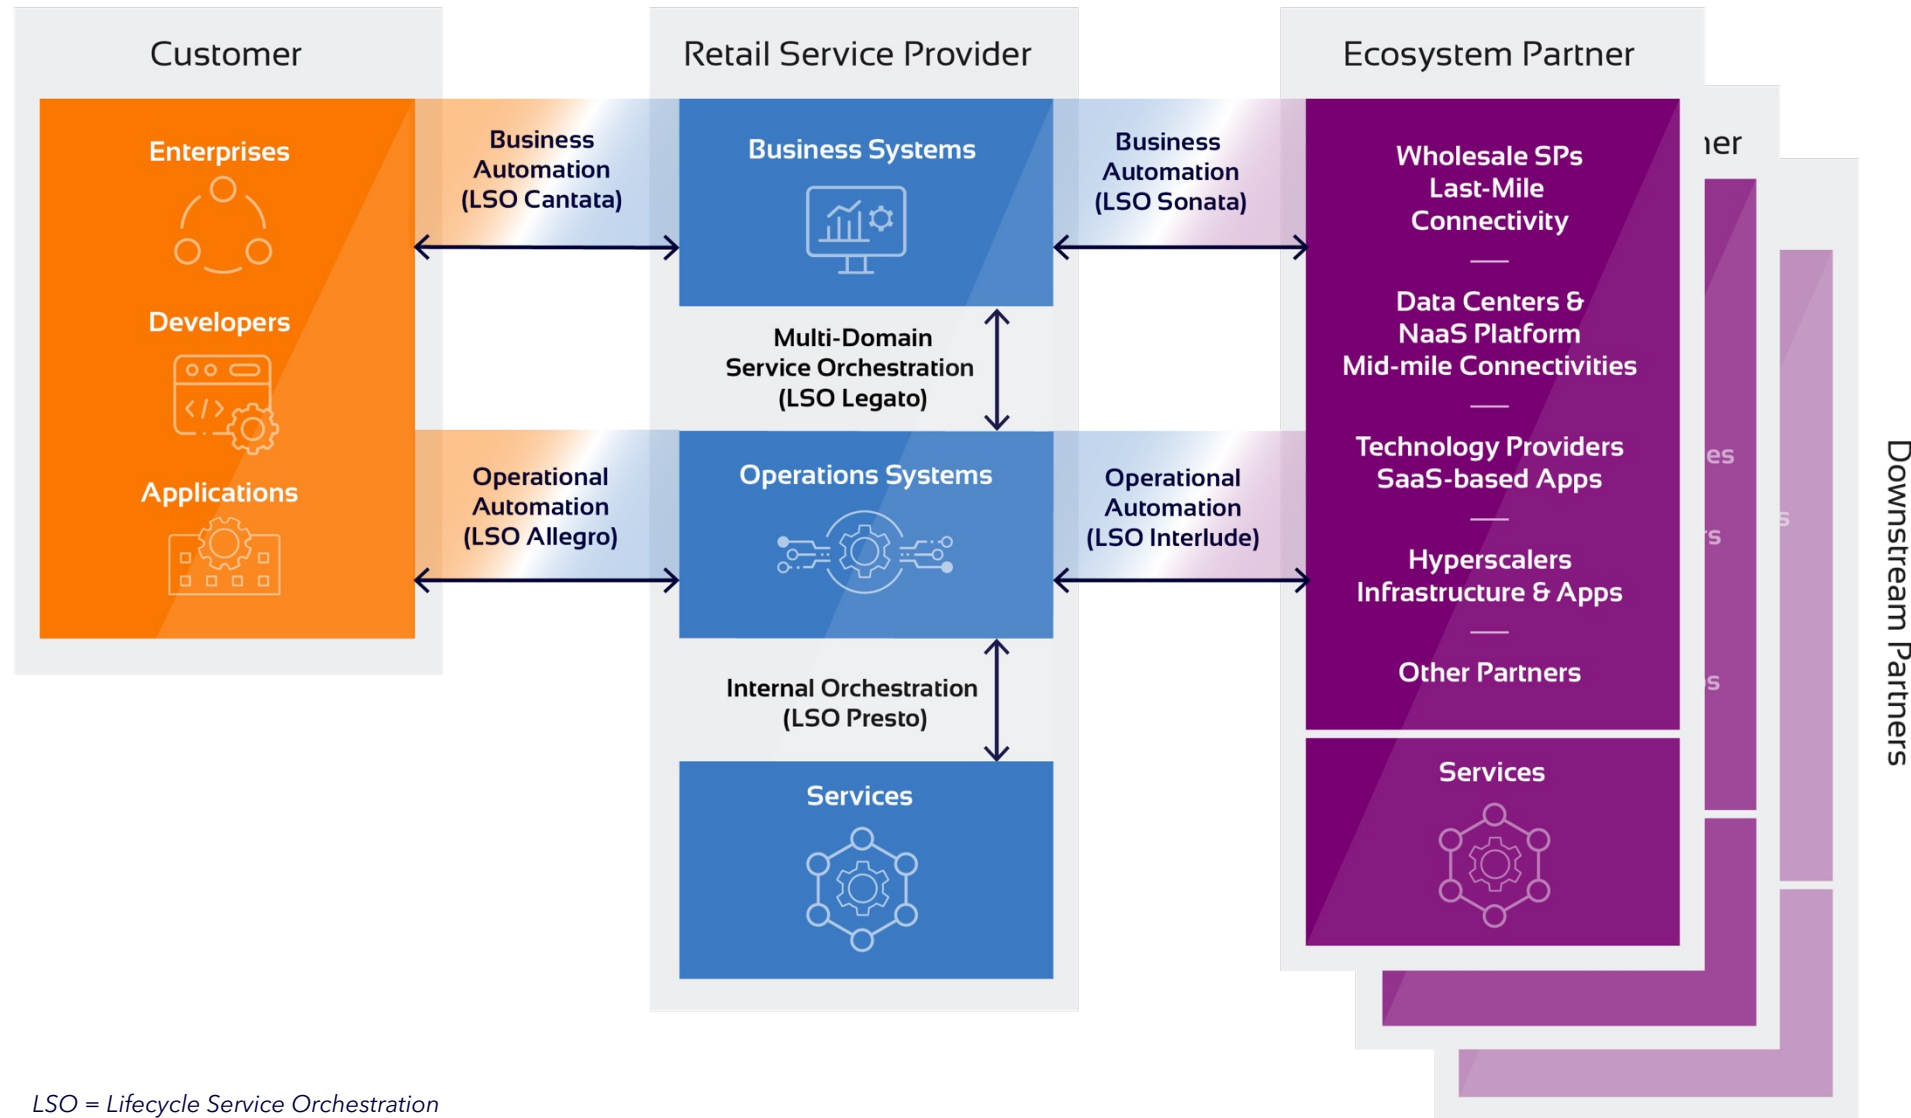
Customer

Enterprises

Developers

Applications

Business Automation (LSO Cantata)

Operational Automation (LSO Allegro)

Retail Service Provider

Business Systems

Multi-Domain Service Orchestration (LSO Legato)

Operations Systems

Internal Orchestration (LSO Presto)

Services

Business Automation (LSO Sonata)

Operational Automation (LSO Interlude)

Ecosystem Partner

Wholesale SPs Last-Mile Connectivity

Data Centers & NaaS Platform Mid-mile Connectivities

Technology Providers SaaS-based Apps

Hyperscalers Infrastructure & Apps

Other Partners

Services

ner

es

s

rs

s

Downstream Partners

LSO = Lifecycle Service Orchestration